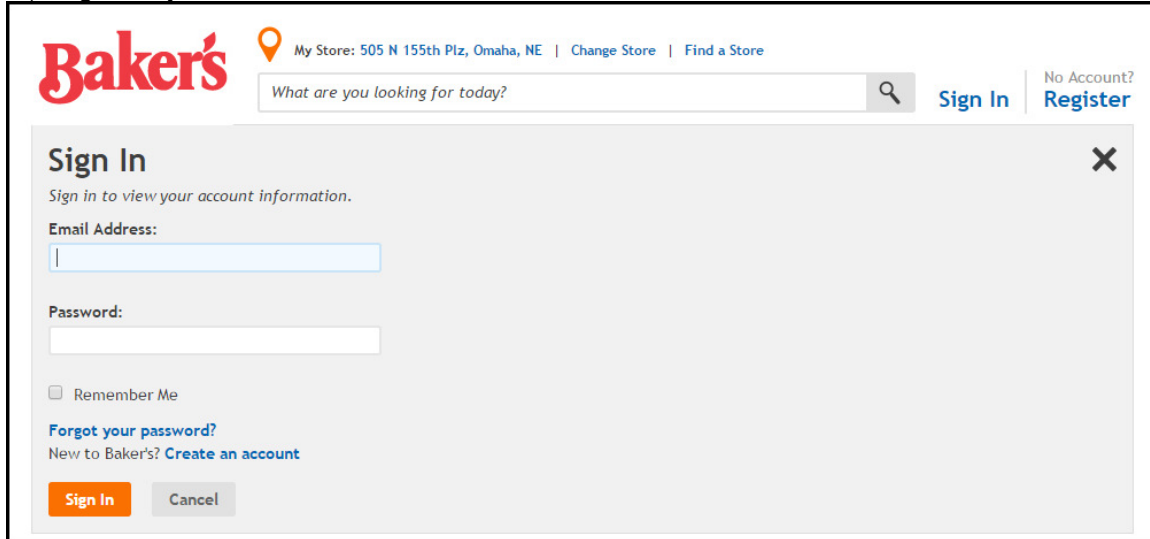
Baker's

My Store: 505 N 155th Plz, Omaha, NE | Change Store | Find a Store

What are you looking for today?

Sign In

No Account?
Register

Sign In

Sign in to view your account information.

Email Address:

Password:

Remember Me

Forgot your password?
New to Baker's? Create an account

Sign In
Cancel